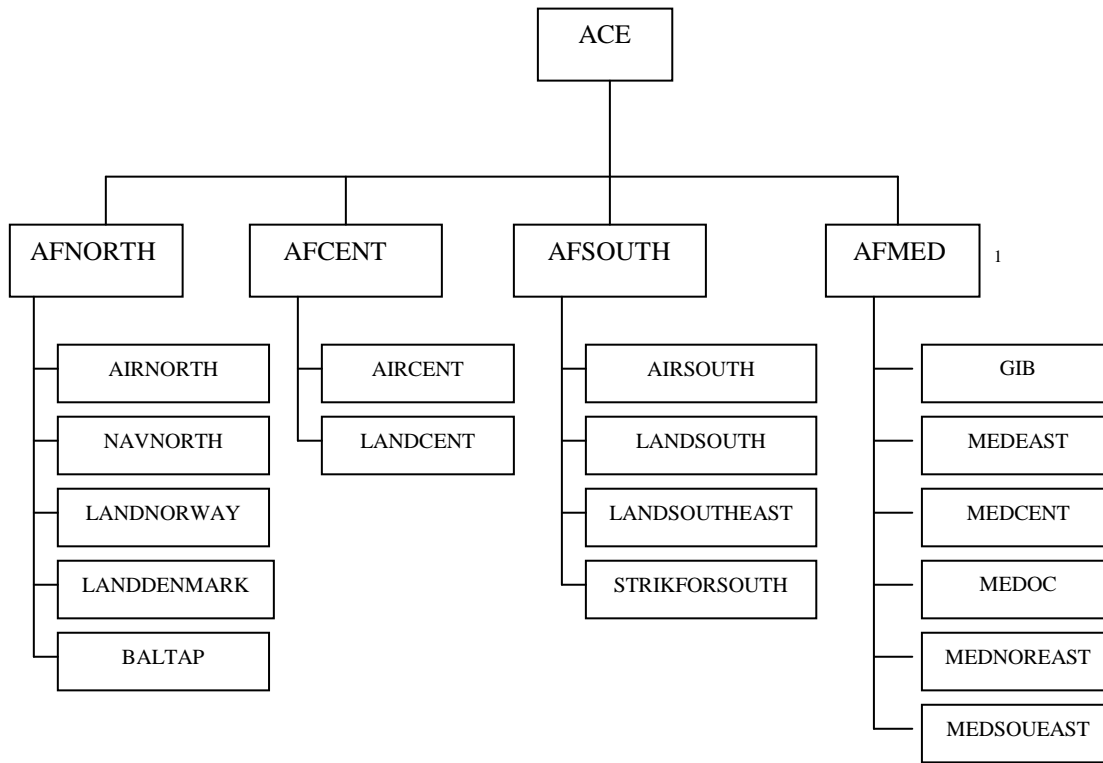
ACE

AFNORTH

AIRNORTH

NAVNORTH

LANDNORWAY

LANDDENMARK

BALTAP

AFCENT

AIRCENT

LANDCENT

AFSOUTH

AIRSOUTH

LANDSOUTH

LANDSOUTHEAST

STRIKFORSOUTH

AFMED 1

GIB

MEDEAST

MEDCENT

MEDOC

MEDNOREAST

MEDSOUEAST